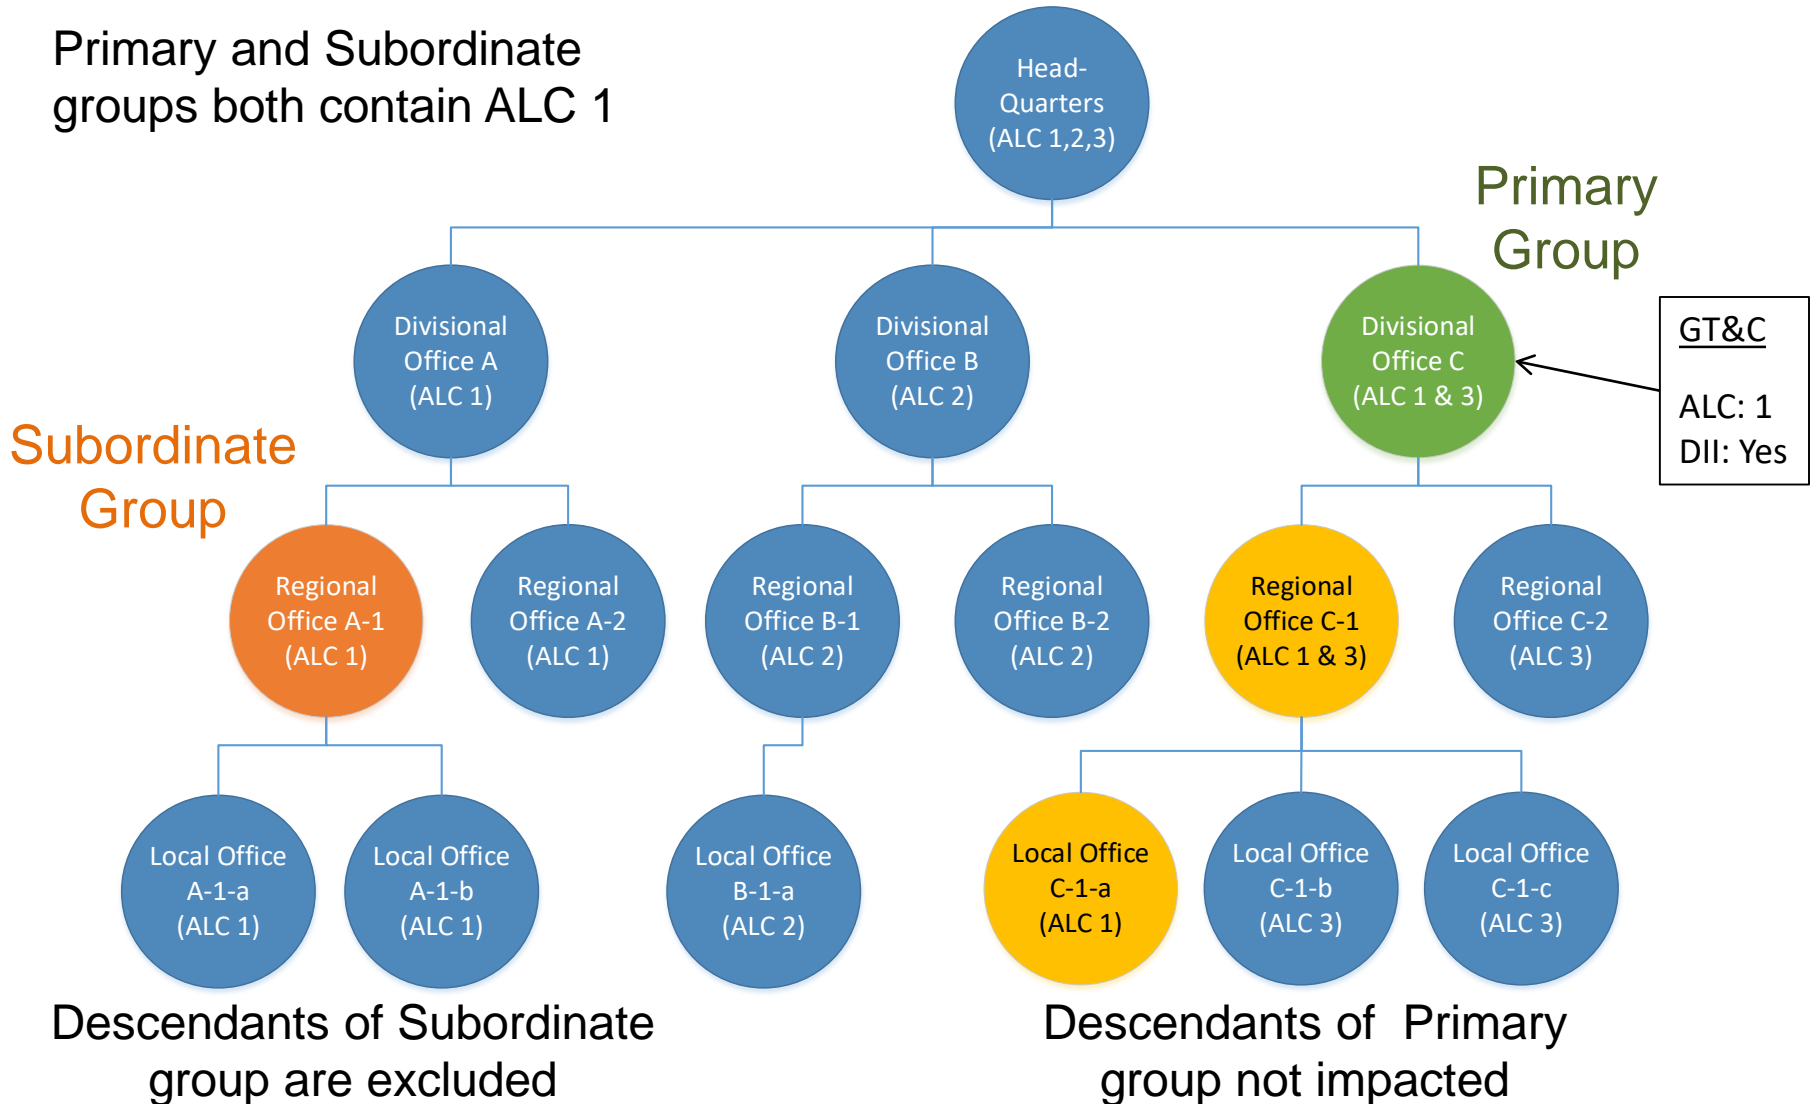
Primary and Subordinate groups both contain ALC 1

Head-Quarters (ALC 1,2,3)

Primary Group

Divisional Office A (ALC 1)

Divisional Office B (ALC 2)

Divisional Office C (ALC 1 & 3)

GT&C

ALC: 1
DII: Yes

Subordinate Group

Regional Office A-1 (ALC 1)

Regional Office A-2 (ALC 1)

Regional Office B-1 (ALC 2)

Regional Office B-2 (ALC 2)

Regional Office C-1 (ALC 1 & 3)

Regional Office C-2 (ALC 3)

Local Office A-1-a (ALC 1)

Local Office A-1-b (ALC 1)

Local Office B-1-a (ALC 2)

Local Office C-1-a (ALC 1)

Local Office C-1-b (ALC 3)

Local Office C-1-c (ALC 3)

Descendants of Subordinate group are excluded

Descendants of Primary group not impacted